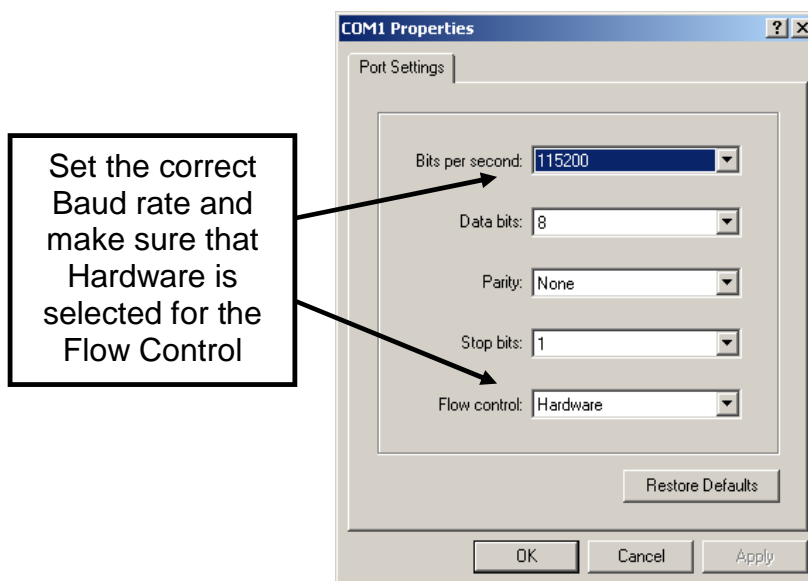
Set the correct Baud rate and make sure that Hardware is selected for the Flow Control

COM1 Properties

? X

Port Settings

Bits per second: 115200

Data bits: 8

Parity: None

Stop bits: 1

Flow control: Hardware

Restore Defaults

OK

Cancel

Apply